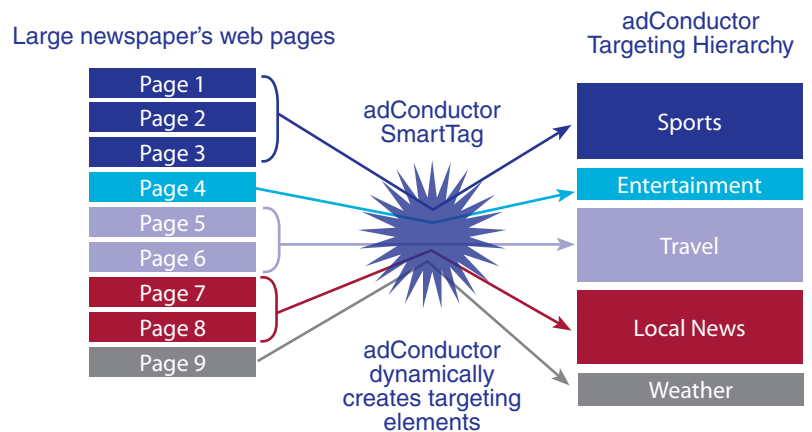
Large newspaper's web pages

adConductor Targeting Hierarchy

Page 1
Page 2
Page 3
Page 4
Page 5
Page 6
Page 7
Page 8
Page 9

adConductor SmartTag

adConductor dynamically creates targeting elements

Sports
Entertainment
Travel
Local News
Weather